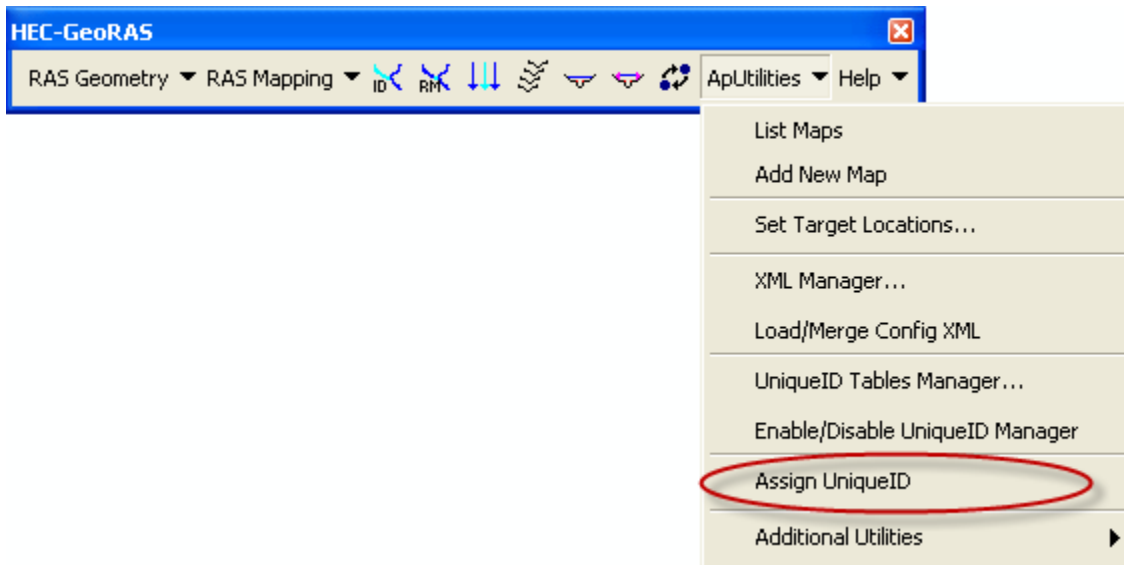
HEC-GeoRAS

RAS Geometry RAS Mapping ID RM ApUtilities Help

List Maps
Add New Map
Set Target Locations...
XML Manager...
Load/Merge Config XML
UniqueID Tables Manager...
Enable/Disable UniqueID Manager
Assign UniqueID
Additional Utilities